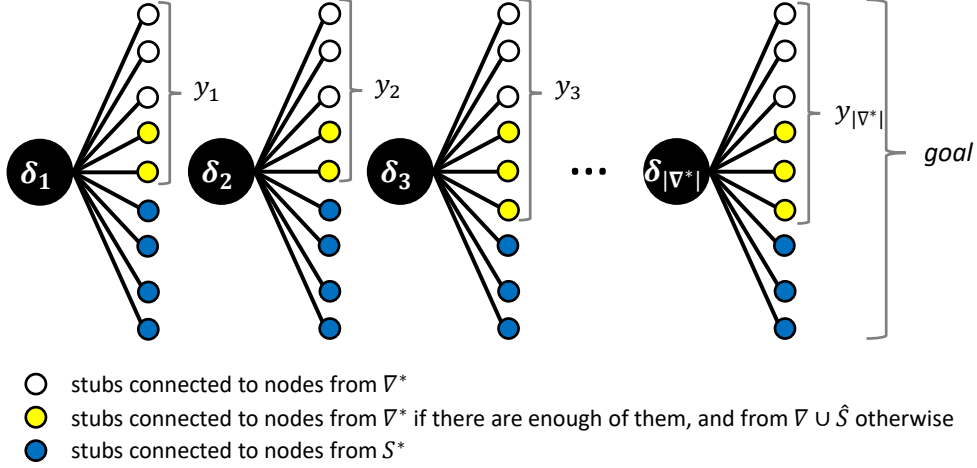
$y_1$ $y_2$ $y_3$ $y_{|\nabla^*|}$

$\boldsymbol{\delta_1}$ $\boldsymbol{\delta_2}$ $\boldsymbol{\delta_3}$ ··· $\boldsymbol{\delta_{|\nabla^*|}}$

*goal*

stubs connected to nodes from $\nabla^*$

stubs connected to nodes from $\nabla^*$ if there are enough of them, and from $\nabla \cup \hat{S}$ otherwise

stubs connected to nodes from $S^*$